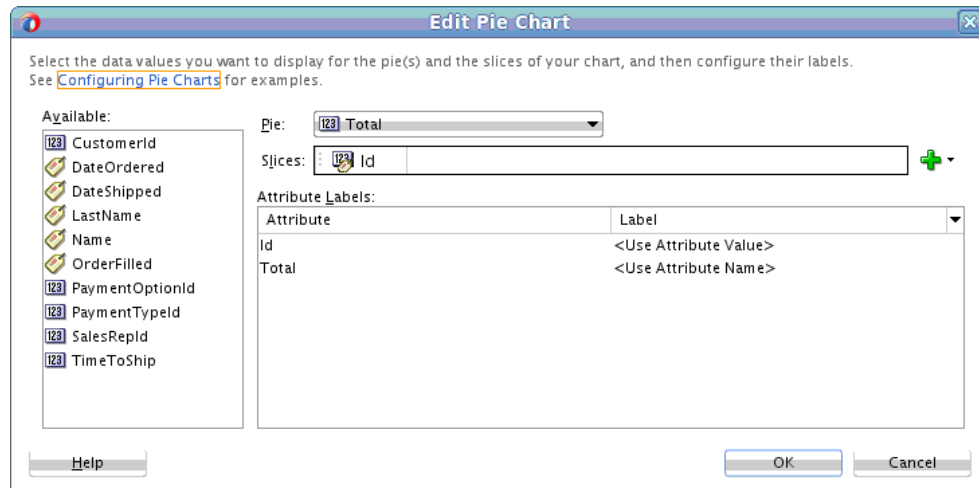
Edit Pie Chart

Select the data values you want to display for the pie(s) and the slices of your chart, and then configure their labels. See Configuring Pie Charts for examples.

Available:
123 CustomerId
DateOrdered
DateShipped
LastName
Name
OrderFilled
123 PaymentOptionId
123 PaymentTypeId
123 SalesRepId
123 TimeToShip

Pie: 123 Total

Slices: 123 Id

Attribute Labels:

| Attribute | Label |
|---|---|
| Id | <Use Attribute Value> |
| Total | <Use Attribute Name> |

Help

OK

Cancel